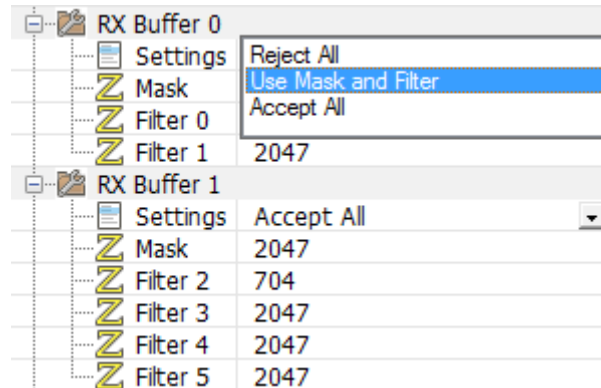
RX Buffer 0

| | |
|---|---|
| Settings | Reject All |
| Mask | Use Mask and Filter |
| Filter 0 | Accept All |
| Filter 1 | 2047 |

RX Buffer 1

| | |
|---|---|
| Settings | Accept All |
| Mask | 2047 |
| Filter 2 | 704 |
| Filter 3 | 2047 |
| Filter 4 | 2047 |
| Filter 5 | 2047 |